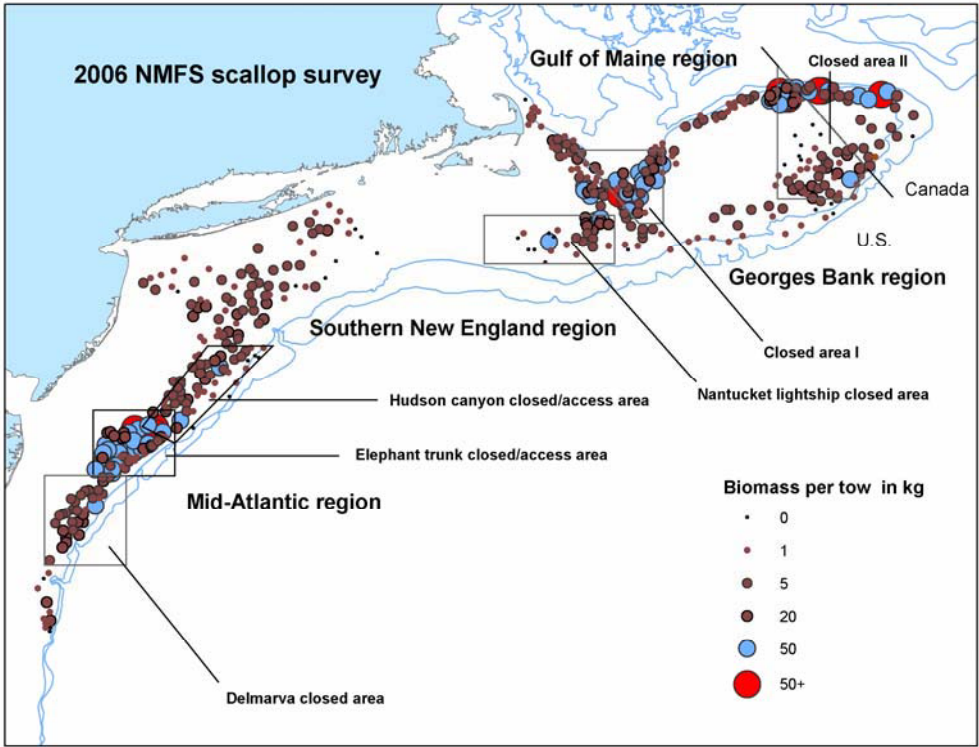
2006 NMFS scallop survey

Gulf of Maine region

Closed area II

Canada

U.S.

Georges Bank region

Southern New England region

Closed area I

Nantucket lightship closed area

Hudson canyon closed/access area

Elephant trunk closed/access area

Mid-Atlantic region

Biomass per tow in kg

0

1

5

20

50

50+

Delmarva closed area